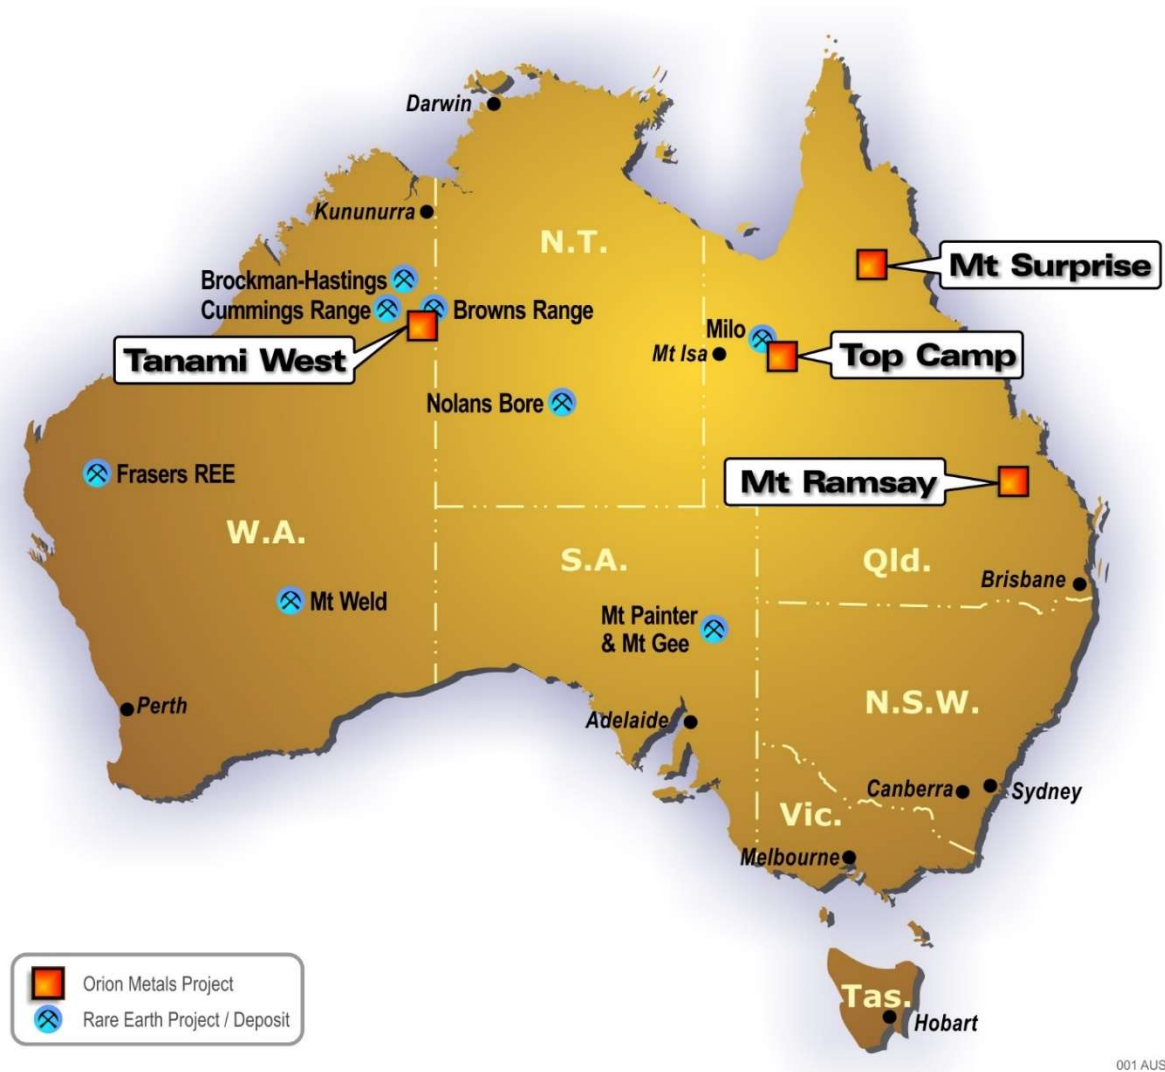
Darwin

Kununurra

N.T.

Mt Surprise

Brockman-Hastings

Cummings Range

Browns Range

Milo

Tanami West

Mt Isa

Top Camp

Nolans Bore

Frasers REE

Mt Ramsay

W.A.

S.A.

Qld.

Brisbane

Mt Weld

Mt Painter & Mt Gee

Perth

N.S.W.

Adelaide

Canberra

Sydney

Vic.

Melbourne

Tas.

Hobart

Orion Metals Project

Rare Earth Project / Deposit

001 AUS